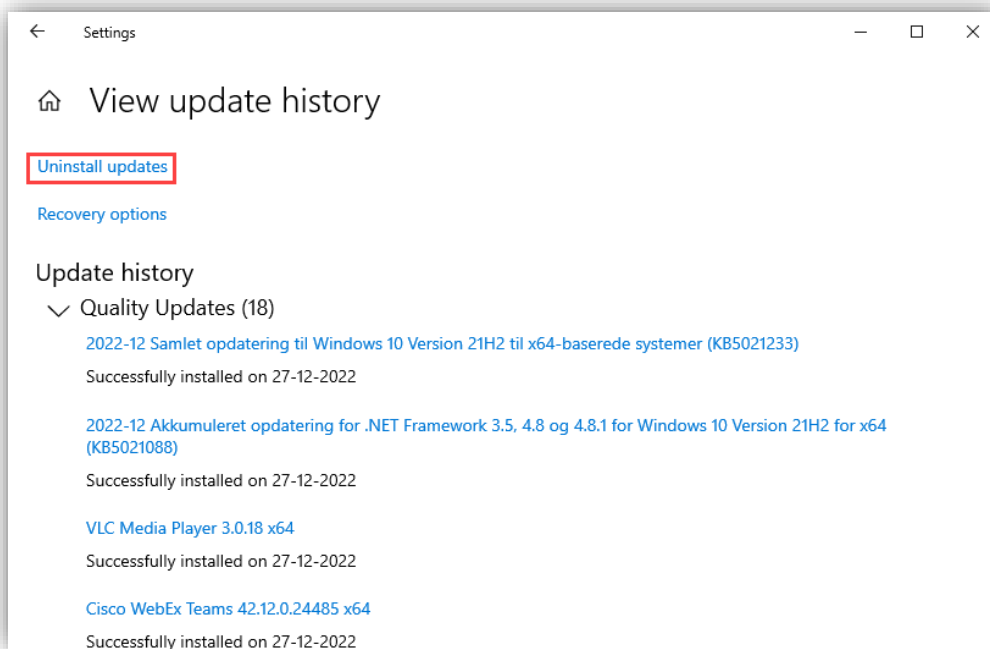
Settings

View update history

Uninstall updates

Recovery options

Update history

Quality Updates (18)

2022-12 Samlet opdatering til Windows 10 Version 21H2 til x64-baserede systemer (KB5021233)

Successfully installed on 27-12-2022

2022-12 Akkumuleret opdatering for .NET Framework 3.5, 4.8 og 4.8.1 for Windows 10 Version 21H2 for x64 (KB5021088)

Successfully installed on 27-12-2022

VLC Media Player 3.0.18 x64

Successfully installed on 27-12-2022

Cisco WebEx Teams 42.12.0.24485 x64

Successfully installed on 27-12-2022